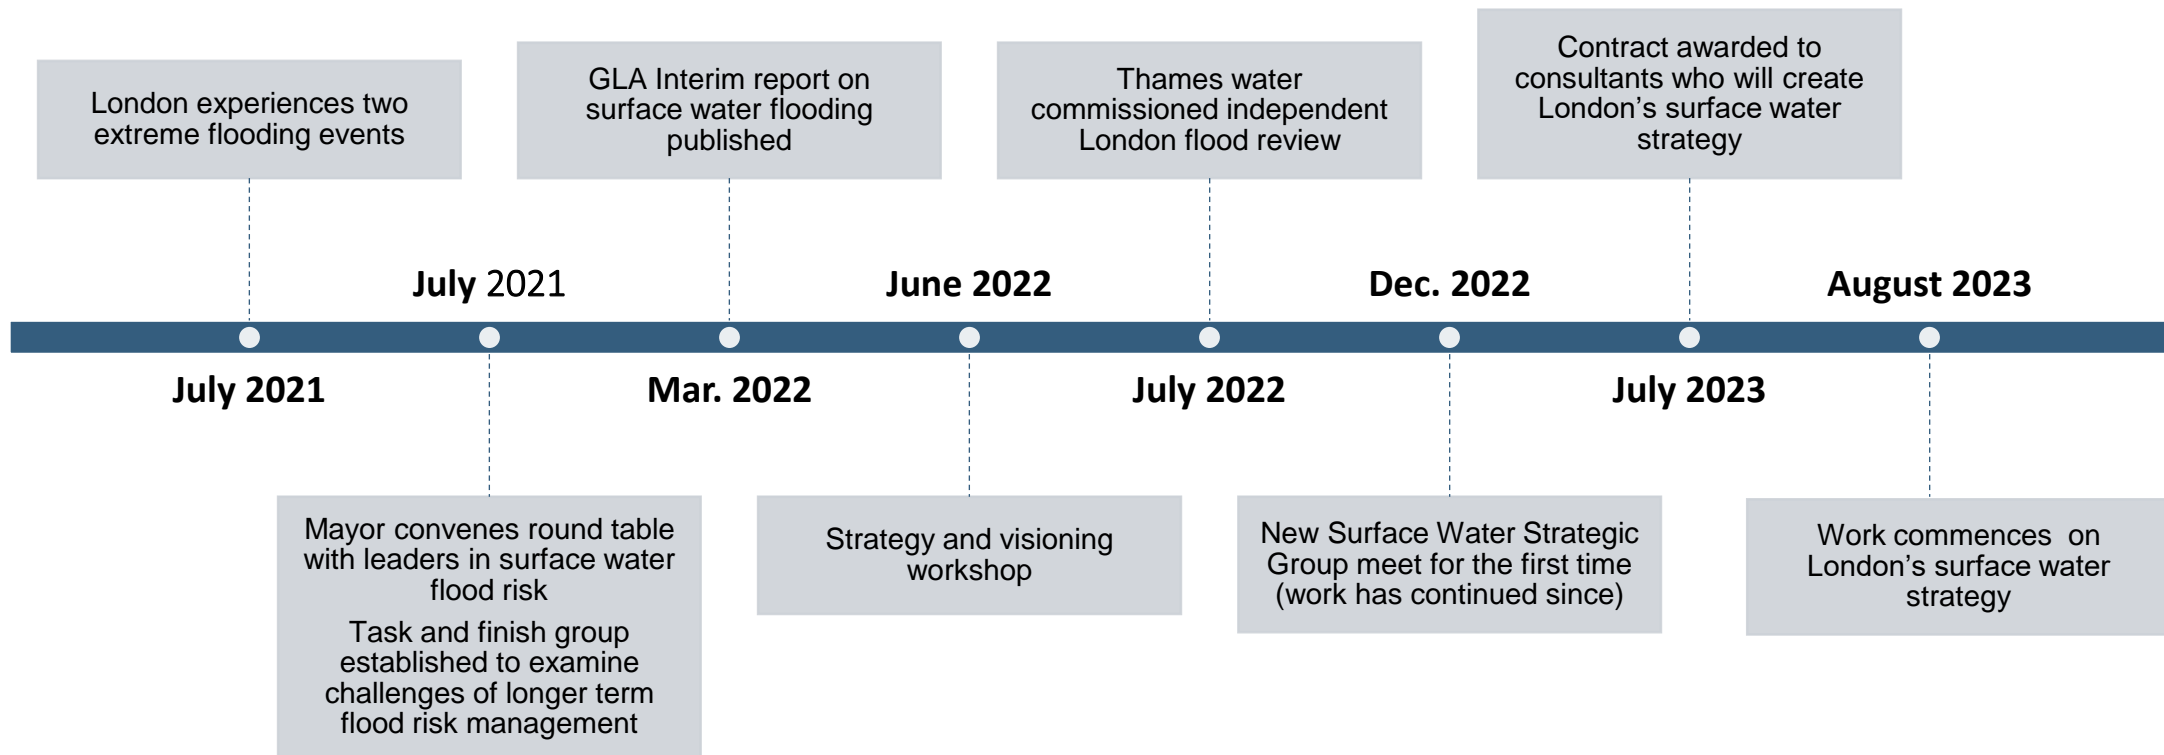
London experiences two extreme flooding events

GLA Interim report on surface water flooding published

Thames water commissioned independent London flood review

Contract awarded to consultants who will create London's surface water strategy

July 2021

June 2022

Dec. 2022

August 2023

July 2021

Mar. 2022

July 2022

July 2023

Mayor convenes round table with leaders in surface water flood risk

Task and finish group established to examine challenges of longer term flood risk management

Strategy and visioning workshop

New Surface Water Strategic Group meet for the first time (work has continued since)

Work commences on London's surface water strategy